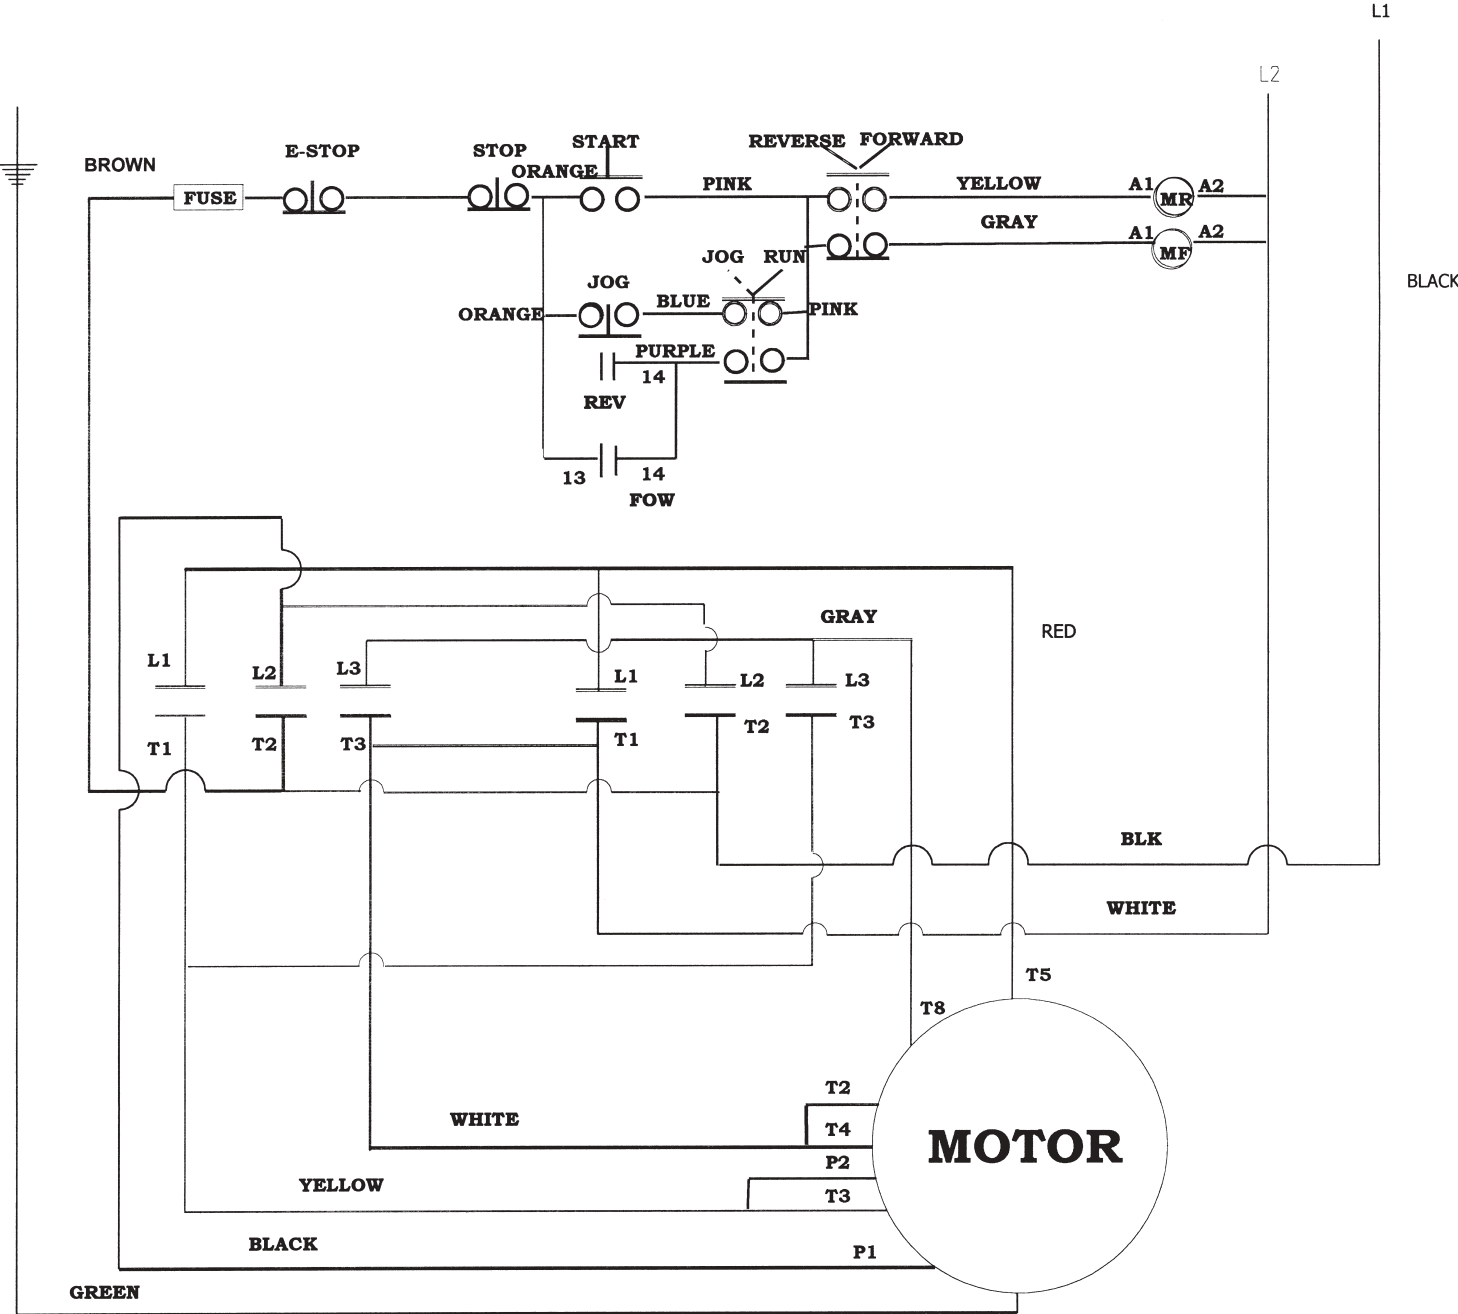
L1

L2

BROWN

E-STOP

STOP

START

ORANGE

REVERSE

FORWARD

FUSE

PINK

YELLOW

A1

MR

A2

GRAY

A1

MF

A2

JOG

RUN

BLACK

JOG

BLUE

ORANGE

PINK

PURPLE

14

REV

13

14

FOW

GRAY

RED

L1

L2

L3

L1

L2

L3

T1

T2

T3

T1

T2

T3

BLK

WHITE

T5

T8

T2

T4

P2

T3

P1

WHITE

MOTOR

YELLOW

BLACK

GREEN